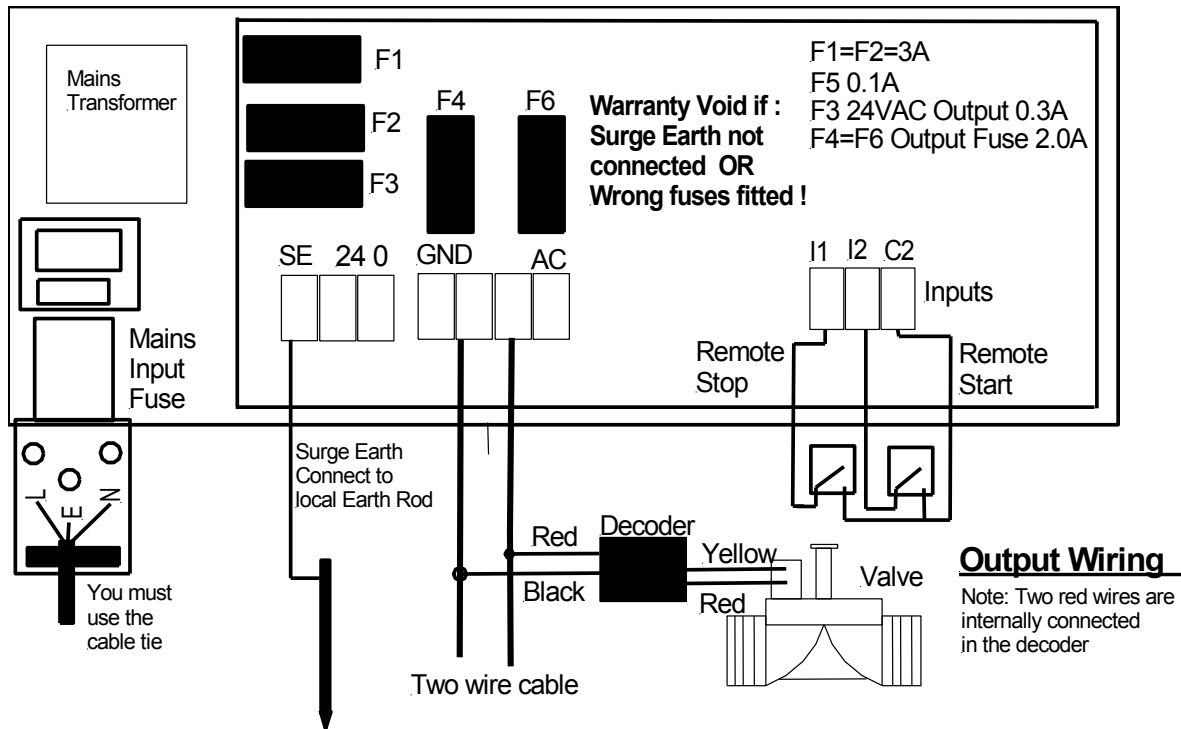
Mains Transformer

F1

F2

F3

F4

F6

Warranty Void if : Surge Earth not connected OR Wrong fuses fitted !

F1=F2=3A
F5 0.1A
F3 24VAC Output 0.3A
F4=F6 Output Fuse 2.0A

SE 24 0

GND

AC

I1 I2 C2

Inputs

Mains Input Fuse

Remote Stop

Remote Start

L E N

Surge Earth Connect to local Earth Rod

You must use the cable tie

Red

Decoder

Yellow

Black

Red

Valve

Output Wiring

Note: Two red wires are internally connected in the decoder

Two wire cable